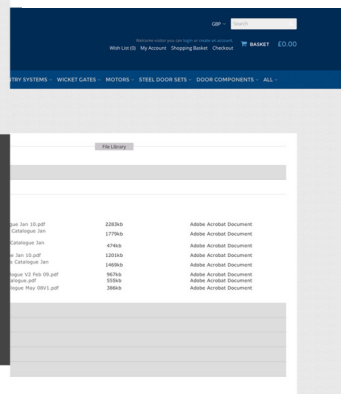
GBP Search

Welcome visitor you can login or create an account.
Wish List (0) My Account Shopping Basket Checkout BASKET £0.00

TRY SYSTEMS WICKET GATES MOTORS STEEL DOOR SETS DOOR COMPONENTS ALL

File Library

gue Jan 10.pdf 2283kb Adobe Acrobat Document
Catalogue Jan 1779kb Adobe Acrobat Document
Catalogue Jan 474kb Adobe Acrobat Document
e Jan 10.pdf 1201kb Adobe Acrobat Document
e Catalogue Jan 1469kb Adobe Acrobat Document
ogue V2 Feb 09.pdf 967kb Adobe Acrobat Document
talogue.pdf 555kb Adobe Acrobat Document
alogue May 09V1.pdf 386kb Adobe Acrobat Document